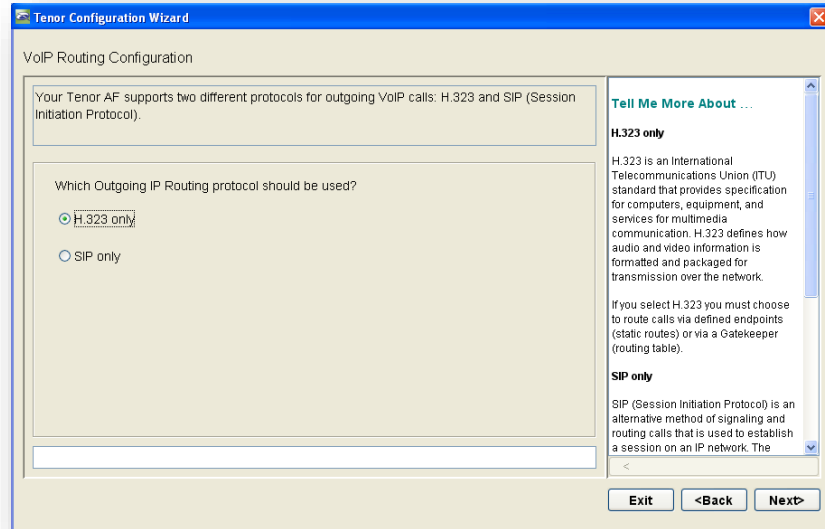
Tenor Configuration Wizard

VoIP Routing Configuration

Your Tenor AF supports two different protocols for outgoing VoIP calls: H.323 and SIP (Session Initiation Protocol).

Which Outgoing IP Routing protocol should be used?

H.323 only

SIP only

Tell Me More About ...

H.323 only

H.323 is an International Telecommunications Union (ITU) standard that provides specification for computers, equipment, and services for multimedia communication. H.323 defines how audio and video information is formatted and packaged for transmission over the network.

If you select H.323 you must choose to route calls via defined endpoints (static routes) or via a Gatekeeper (routing table).

SIP only

SIP (Session Initiation Protocol) is an alternative method of signaling and routing calls that is used to establish a session on an IP network. The

Exit <Back Next>